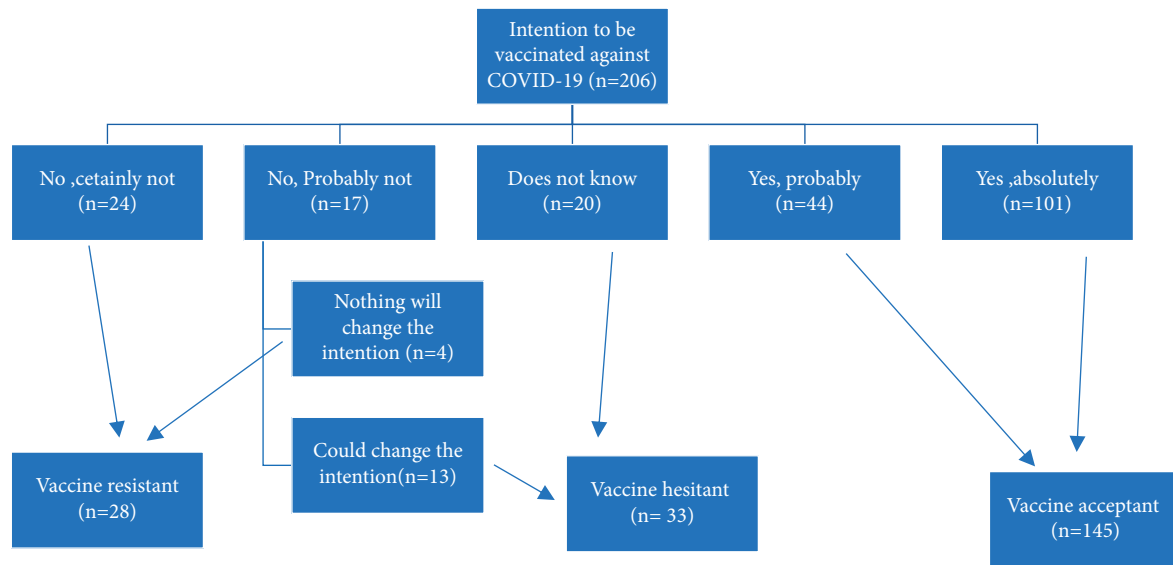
Intention to be vaccinated against COVID-19 (n=206)

No ,cetainly not (n=24)

No, Probably not (n=17)

Does not know (n=20)

Yes, probably (n=44)

Yes ,absolutely (n=101)

Nothing will change the intention (n=4)

Could change the intention(n=13)

Vaccine resistant (n=28)

Vaccine hesitant (n= 33)

Vaccine acceptant (n=145)